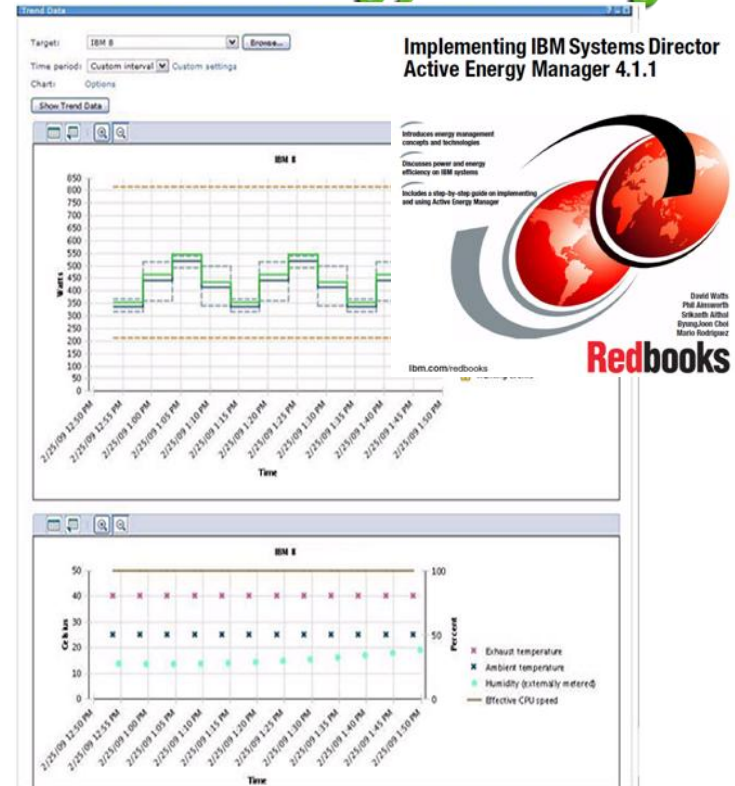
Trend Data

Target: IBM 8 Browse...

Time period: Custom interval Custom settings

Chart: Options

Show Trend Data

IBM 8

850
800
750
700
650
600
550
500
450
400
350
300
250
200
150
100
50
0

Watts

2/25/09 12:50 PM
2/25/09 12:55 PM
2/25/09 1:00 PM
2/25/09 1:05 PM
2/25/09 1:10 PM
2/25/09 1:15 PM
2/25/09 1:20 PM
2/25/09 1:25 PM
2/25/09 1:30 PM
2/25/09 1:35 PM
2/25/09 1:40 PM
2/25/09 1:45 PM
2/25/09 1:50 PM

Time

Implementing IBM Systems Director Active Energy Manager 4.1.1

Introduces energy management concepts and technologies

Discusses power and energy efficiency on IBM systems

Includes a step-by-step guide on implementing and using Active Energy Manager

David Watts
Phil Ainsworth
Srikanth Aithal
ByungJoon Choi
Mario Rodriguez

ibm.com/redbooks

Redbooks

IBM 8

50
40
30
20
10
0

Celsius

100
50
0

Percent

Exhaust temperature
Ambient temperature
Humidity (externally metered)
Effective CPU speed

2/25/09 12:50 PM
2/25/09 12:55 PM
2/25/09 1:00 PM
2/25/09 1:05 PM
2/25/09 1:10 PM
2/25/09 1:15 PM
2/25/09 1:20 PM
2/25/09 1:25 PM
2/25/09 1:30 PM
2/25/09 1:35 PM
2/25/09 1:40 PM
2/25/09 1:45 PM
2/25/09 1:50 PM

Time